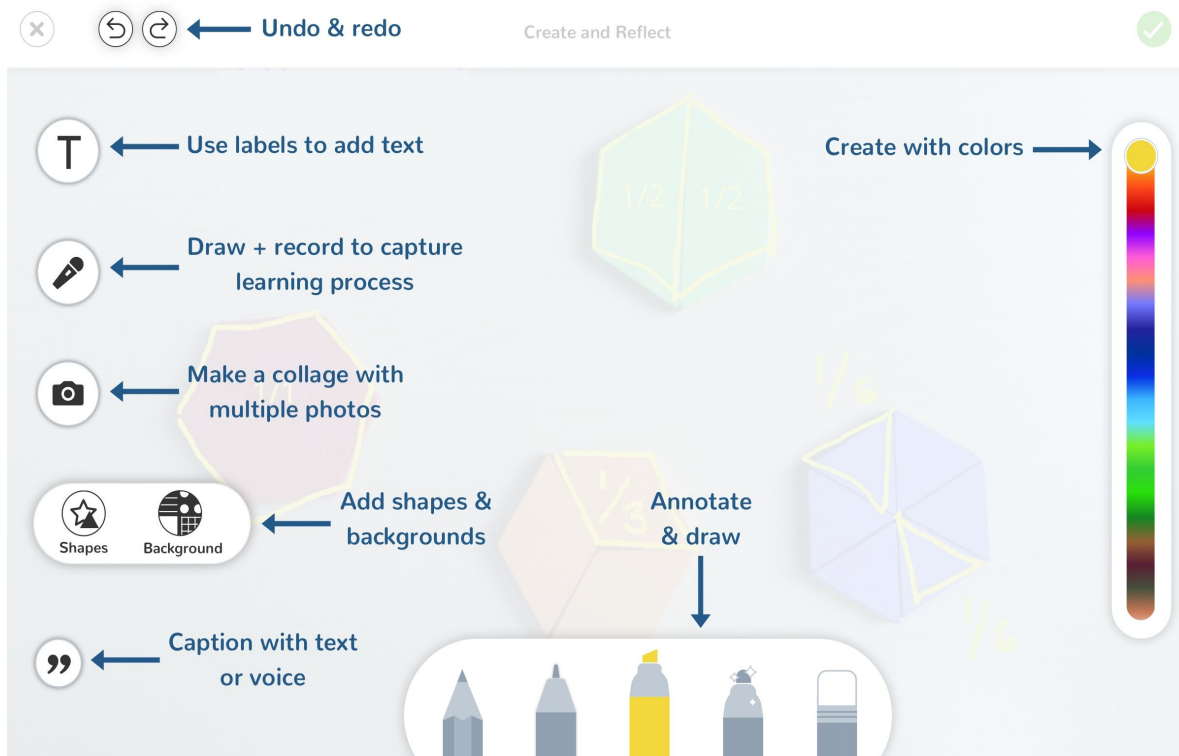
Undo & redo

Create and Reflect

T

Use labels to add text

Draw + record to capture learning process

Make a collage with multiple photos

Shapes

Background

Add shapes & backgrounds

Caption with text or voice

Annotate & draw

Create with colors

1/2 1/2

1/3

1/6

1/6